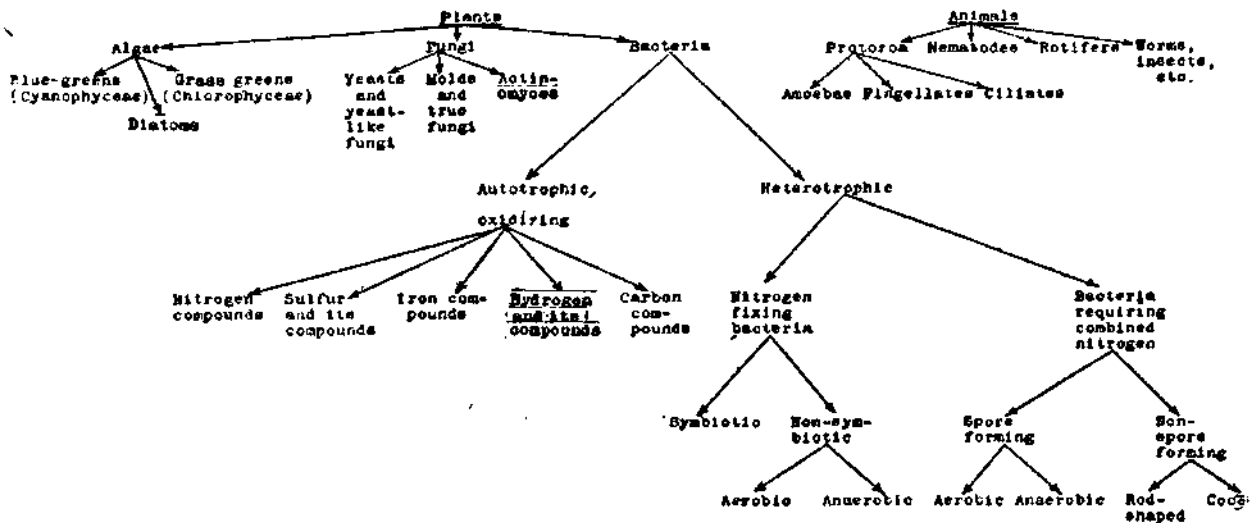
Plants

Algae
Blue-greens (Cyanophyceae)
Grass greens (Chlorophyceae)
Diatoms

Fungi
Yeasts and yeast-like fungi
Molds and true fungi
Actinomyces

Bacteria

Animals
Protozoa
Nematodes
Rotifers
Worms, insects, etc.
Amoebae
Flagellates
Ciliates

Autotrophic, oxidizing
Nitrogen compounds
Sulfur and its compounds
Iron compounds
Hydrogen and its compounds
Carbon compounds

Heterotrophic
Nitrogen fixing bacteria
Symbiotic
Non-symbiotic
Aerobic
Anaerobic

Bacteria requiring combined nitrogen
Spore forming
Aerobic
Anaerobic
Non-spore forming
Rod-shaped
Cocci